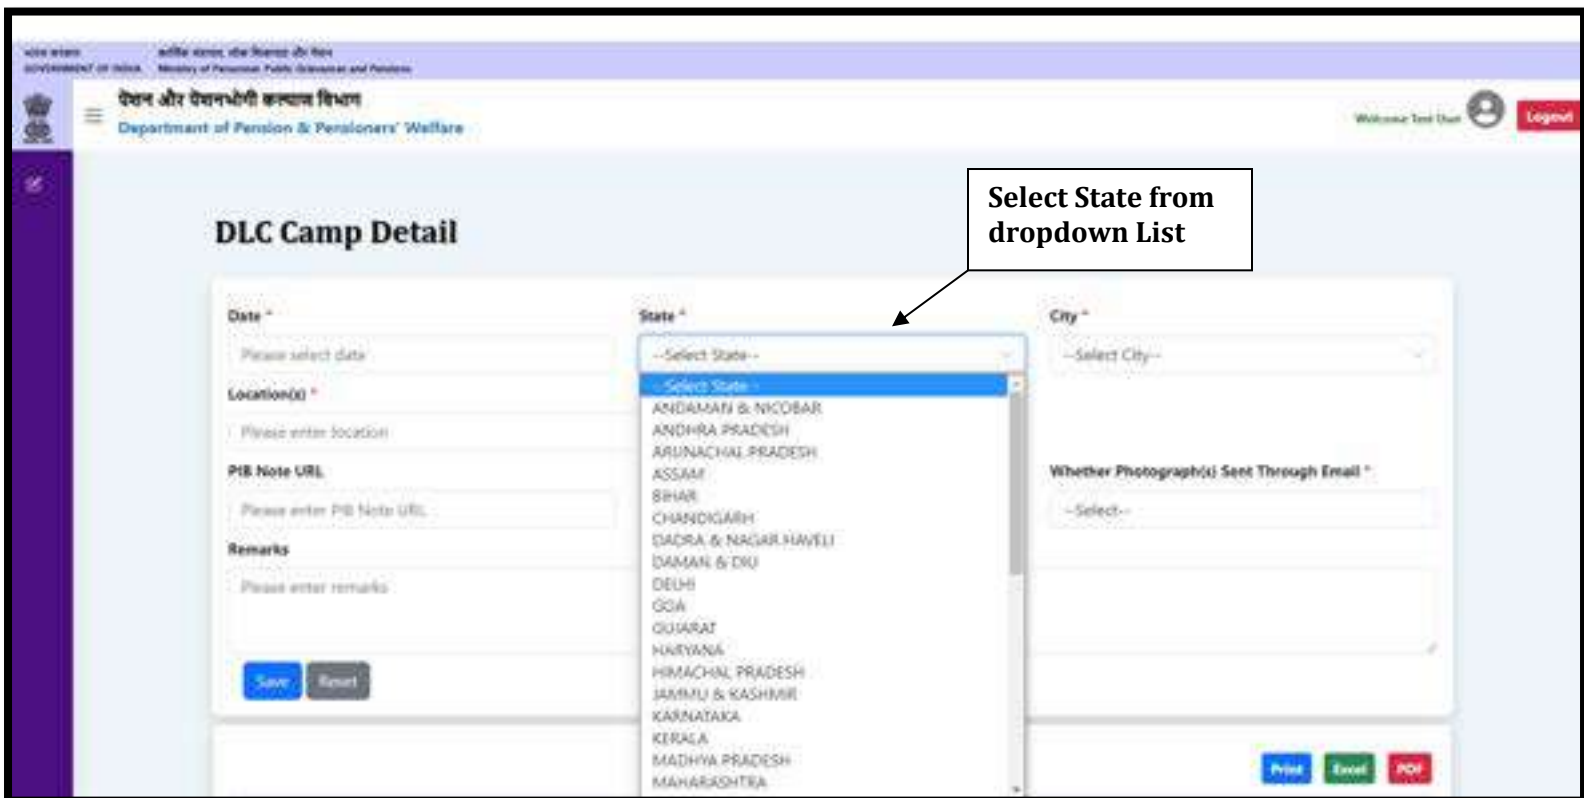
भारत सरकार
GOVERNMENT OF INDIA

कार्मिक मंत्रालय, लोक शिकायत और पेंशन
Ministry of Personnel, Public Grievances and Pensions

पेंशन और पेंशनभोगी कल्याण विभाग
Department of Pension & Pensioners' Welfare

Welcome Test User
Logout

DLC Camp Detail

Select State from dropdown List

Date *
Please select date

State *
--Select State--

City *
--Select City--

Location(s) *
Please enter location

PIB Note URL
Please enter PIB Note URL

Whether Photograph(s) Sent Through Email *
--Select--

Remarks
Please enter remarks

--Select State--
ANDAMAN & NICOBAR
ANDHRA PRADESH
ARUNACHAL PRADESH
ASSAM
BIHAR
CHANDIGARH
DADRA & NAGAR HAVELI
DAMAN & DIU
DELHI
GOA
GUJARAT
HARYANA
HIMACHAL PRADESH
JAMMU & KASHMIR
KARNATAKA
KERALA
MADHYA PRADESH
MAHARASHTRA

Save
Reset

Print
Excel
PDF